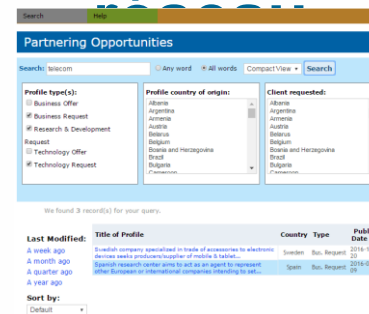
Search Help

Partnering Opportunities

Search: telecom Any word All words Compact View Search

Profile type(s):
Business Offer
Business Request
Research & Development Request
Technology Offer
Technology Request

Profile country of origin:
Albania
Argentina
Armenia
Austria
Belarus
Belgium
Bosnia and Herzegovina
Brazil
Bulgaria
Cameroon

Client requested:
Albania
Argentina
Armenia
Austria
Belarus
Belgium
Bosnia and Herzegovina
Brazil
Bulgaria
Cameroon

We found 3 record(s) for your query.

Last Modified:
A week ago
A month ago
A quarter ago
A year ago

Sort by:
Default

| Title of Profile | Country | Type | Publ Date |
|---|---|---|---|
| Swedish company specialized in trade of accessories to electronic devices seeks producers/supplier of mobile & tablet... | Sweden | Bus. Request | 2016-1 20 |
| Spanish research center aims to act as an agent to represent other European or international companies intending to set... | Spain | Bus. Request | 2016-0 09 |